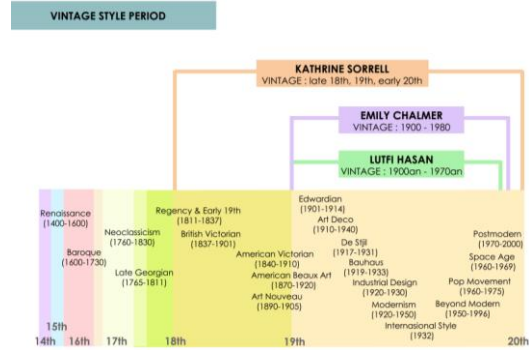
VINTAGE STYLE PERIOD

KATHRINE SORRELL
VINTAGE : late 18th, 19th, early 20th

EMILY CHALMER
VINTAGE : 1900 - 1980

LUTFI HASAN
VINTAGE : 1900an - 1970an

Renaissance (1400-1600)

Baroque (1600-1730)

Neoclassicism (1760-1830)

Late Georgian (1765-1811)

Regency & Early 19th (1811-1837)

British Victorian (1837-1901)

American Victorian (1840-1910)

American Beaux Art (1870-1920)

Art Nouveau (1890-1905)

Edwardian (1901-1914)

Art Deco (1910-1940)

De Stijl (1917-1931)

Bauhaus (1919-1933)

Industrial Design (1920-1930)

Modernism (1920-1950)

International Style (1932)

Postmodern (1970-2000)

Space Age (1960-1969)

Pop Movement (1960-1975)

Beyond Modern (1950-1996)

15th

14th 16th 17th 18th 19th 20th